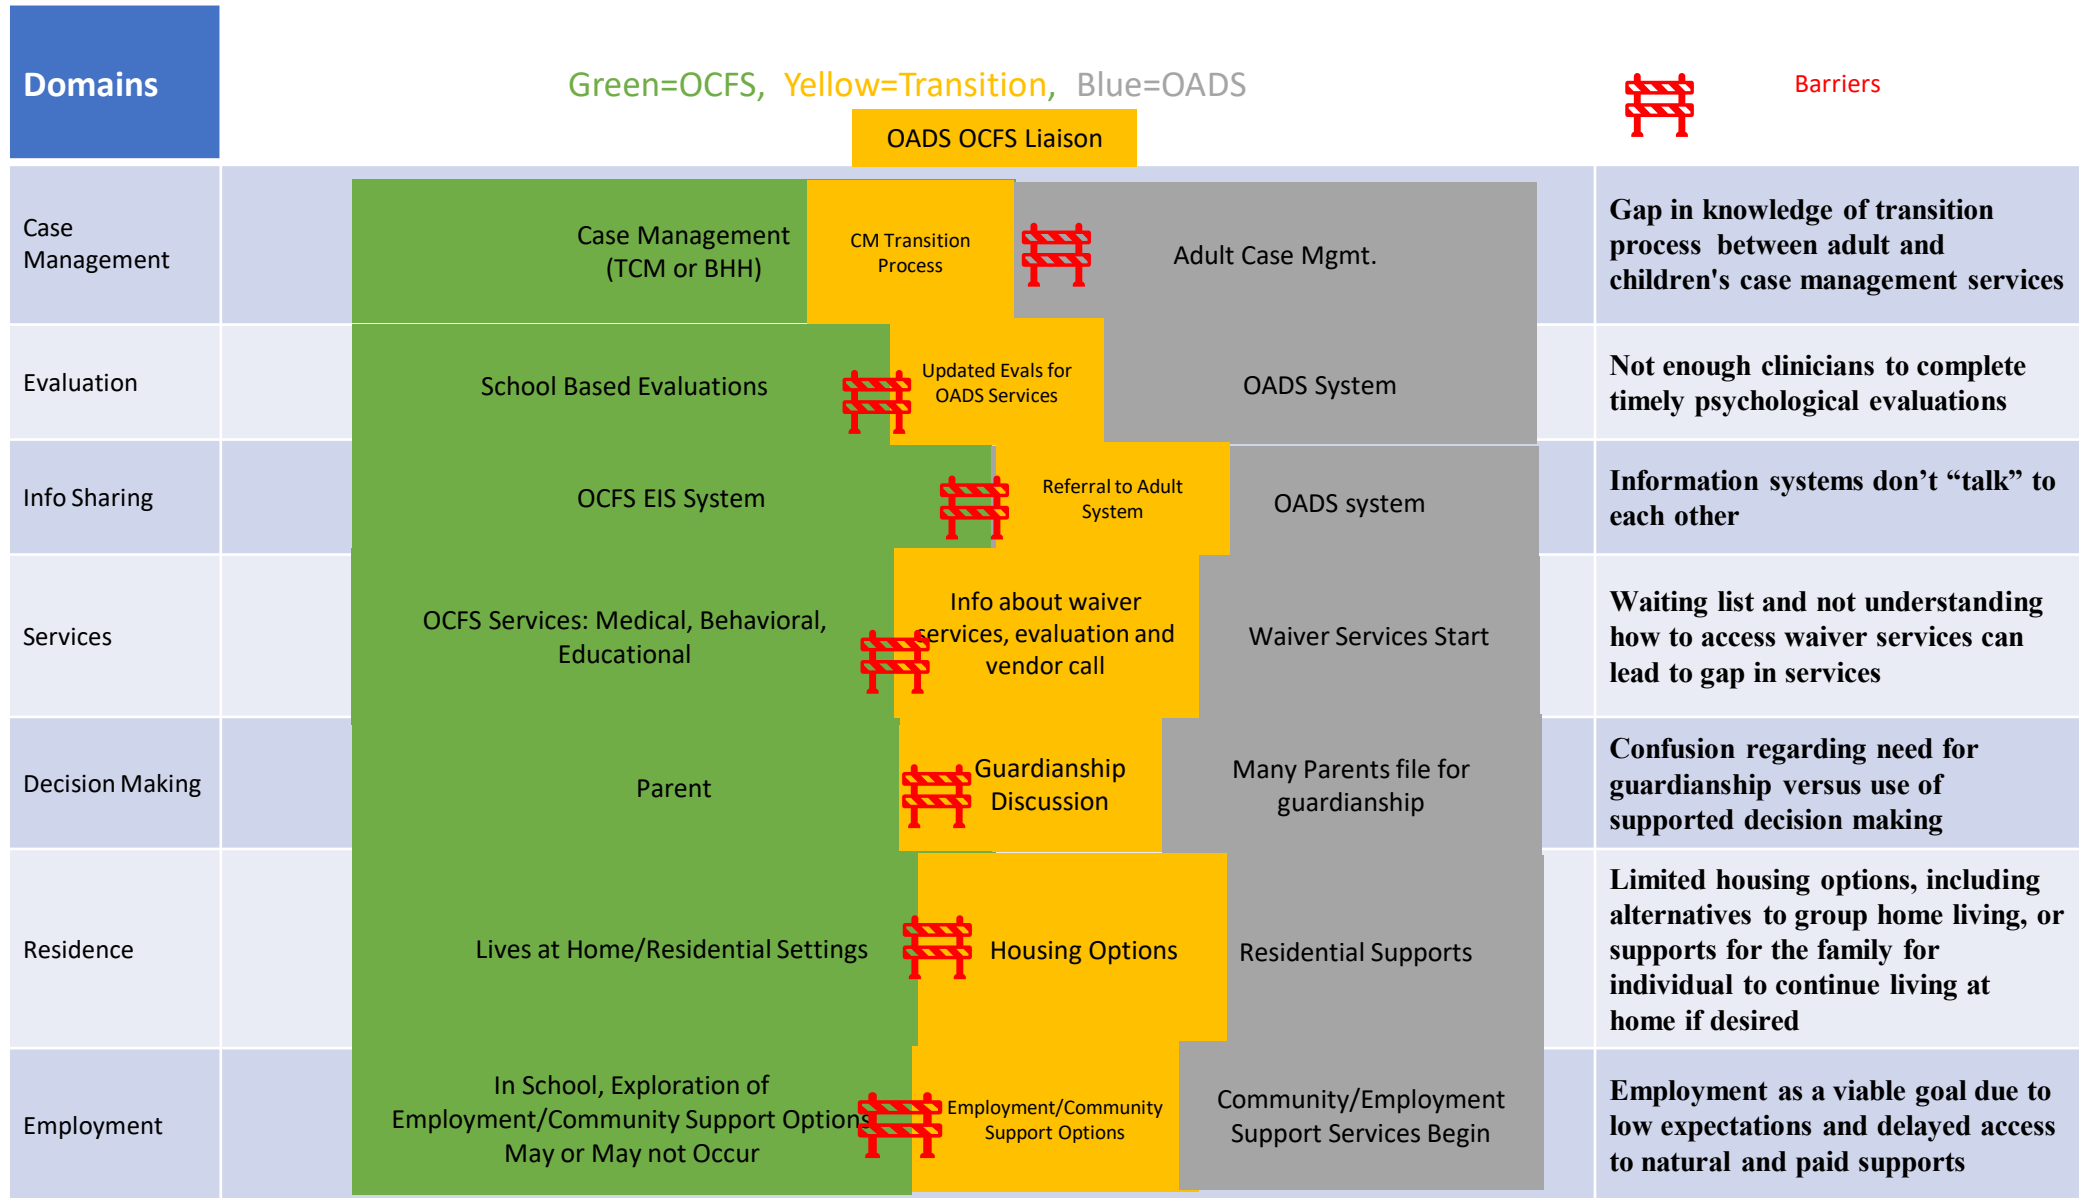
Domains

Green=OCFS, Yellow=Transition, Blue=OADS

OADS OCFS Liaison

Barriers

| Domains | OCFS | Transition | OADS | Barriers |
|---|---|---|---|---|
| Case Management | Case Management (TCM or BHH) | CM Transition Process | Adult Case Mgmt. | Gap in knowledge of transition process between adult and children's case management services |
| Evaluation | School Based Evaluations | Updated Evals for OADS Services | OADS System | Not enough clinicians to complete timely psychological evaluations |
| Info Sharing | OCFS EIS System | Referral to Adult System | OADS system | Information systems don't "talk" to each other |
| Services | OCFS Services: Medical, Behavioral, Educational | Info about waiver services, evaluation and vendor call | Waiver Services Start | Waiting list and not understanding how to access waiver services can lead to gap in services |
| Decision Making | Parent | Guardianship Discussion | Many Parents file for guardianship | Confusion regarding need for guardianship versus use of supported decision making |
| Residence | Lives at Home/Residential Settings | Housing Options | Residential Supports | Limited housing options, including alternatives to group home living, or supports for the family for individual to continue living at home if desired |
| Employment | In School, Exploration of Employment/Community Support Options May or May not Occur | Employment/Community Support Options | Community/Employment Support Services Begin | Employment as a viable goal due to low expectations and delayed access to natural and paid supports |